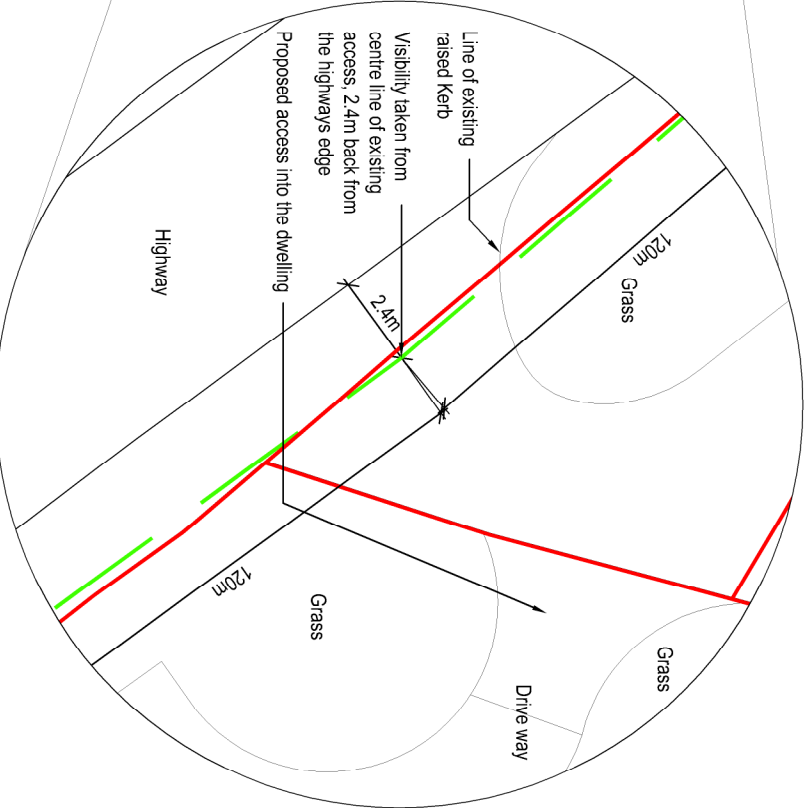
Line of existing raised Kerb

Visibility taken from centre line of existing access, 2.4m back from the highways edge

Proposed access into the dwelling

Highway

120m

Grass

2.4m

120m

Grass

Grass

Drive way